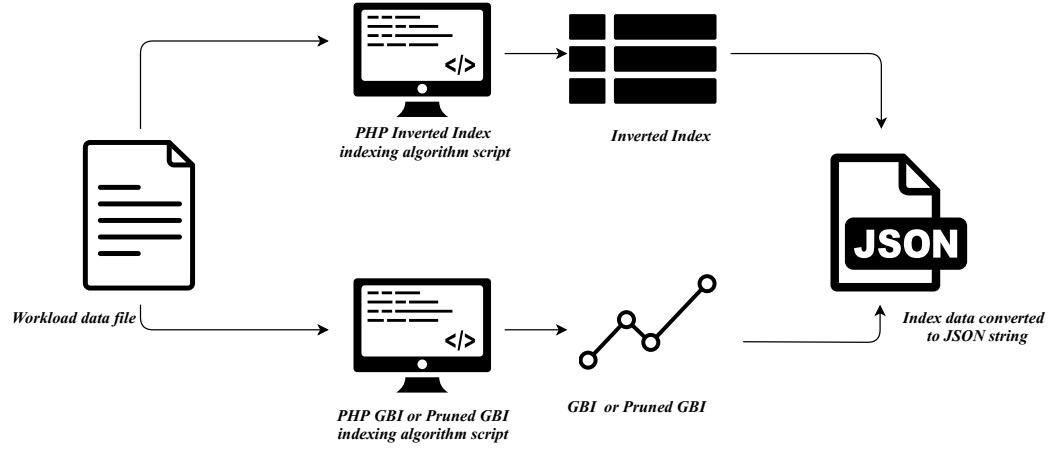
</>

PHP Inverted Index indexing algorithm script

Inverted Index

JSON

Workload data file

</>

Index data converted to JSON string

PHP GBI or Pruned GBI indexing algorithm script

GBI or Pruned GBI